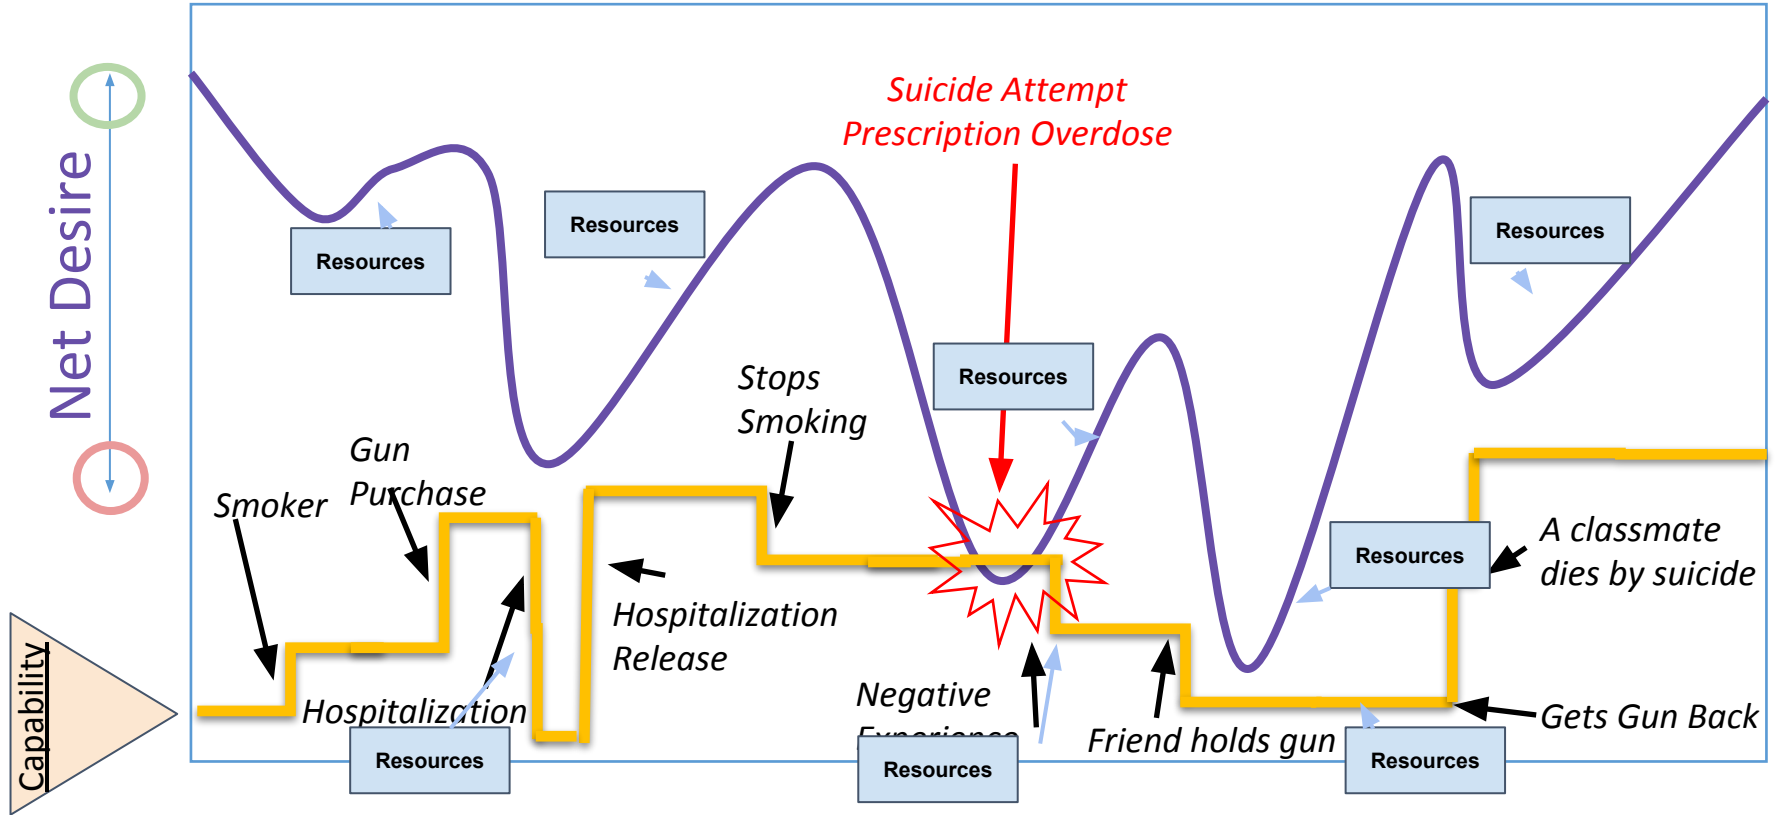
Net Desire

Capability

Suicide Attempt
Prescription Overdose

Resources

Resources

Resources

Resources

Stops Smoking

Gun Purchase

Smoker

Hospitalization Release

Hospitalization

Resources

Negative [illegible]

Resources

Friend holds gun

Resources

Resources

A classmate dies by suicide

Gets Gun Back

Resources